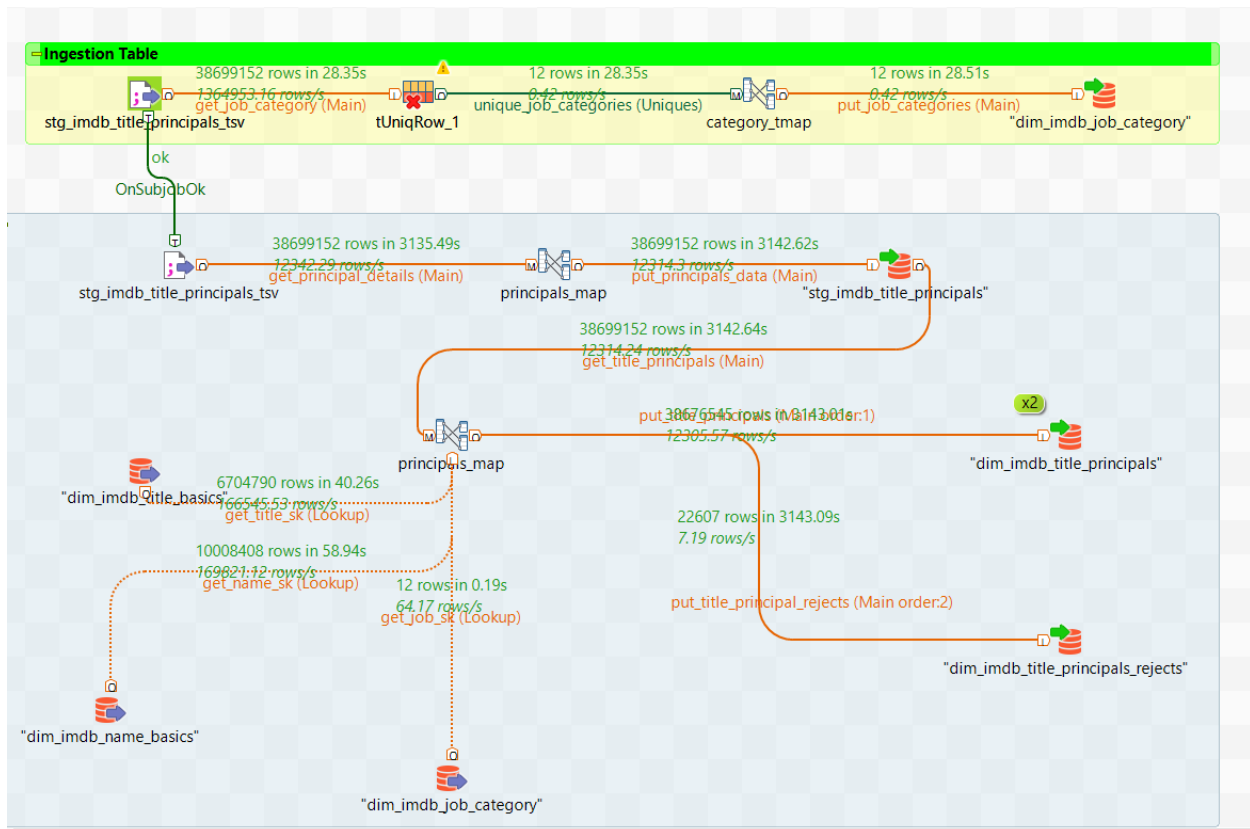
Ingestion Table

38699152 rows in 28.35s
1364953.16 rows/s
get_job_category (Main)

12 rows in 28.35s
0.42 rows/s
unique_job_categories (Uniques)

12 rows in 28.51s
0.42 rows/s
put_job_categories (Main)

stg_imdb_title_principals_tsv
tUniqRow_1
category_tmap
"dim_imdb_job_category"

ok
OnSubjobOk

38699152 rows in 3135.49s
12342.29 rows/s
get_principal_details (Main)

38699152 rows in 3142.62s
12314.3 rows/s
put_principals_data (Main)

stg_imdb_title_principals_tsv
principals_map
"stg_imdb_title_principals"

38699152 rows in 3142.64s
12314.24 rows/s
get_title_principals (Main)

38676545 rows in 3143.01s
put_title_principals (Main order:1)
12305.57 rows/s

x2
"dim_imdb_title_principals"

principals_map

"dim_imdb_title_basics"
6704790 rows in 40.26s
166545.53 rows/s
get_title_sk (Lookup)

22607 rows in 3143.09s
7.19 rows/s

10008408 rows in 58.94s
169821.12 rows/s
get_name_sk (Lookup)

12 rows in 0.19s
64.17 rows/s
get_job_sk (Lookup)

put_title_principal_rejects (Main order:2)

"dim_imdb_title_principals_rejects"

"dim_imdb_name_basics"

"dim_imdb_job_category"